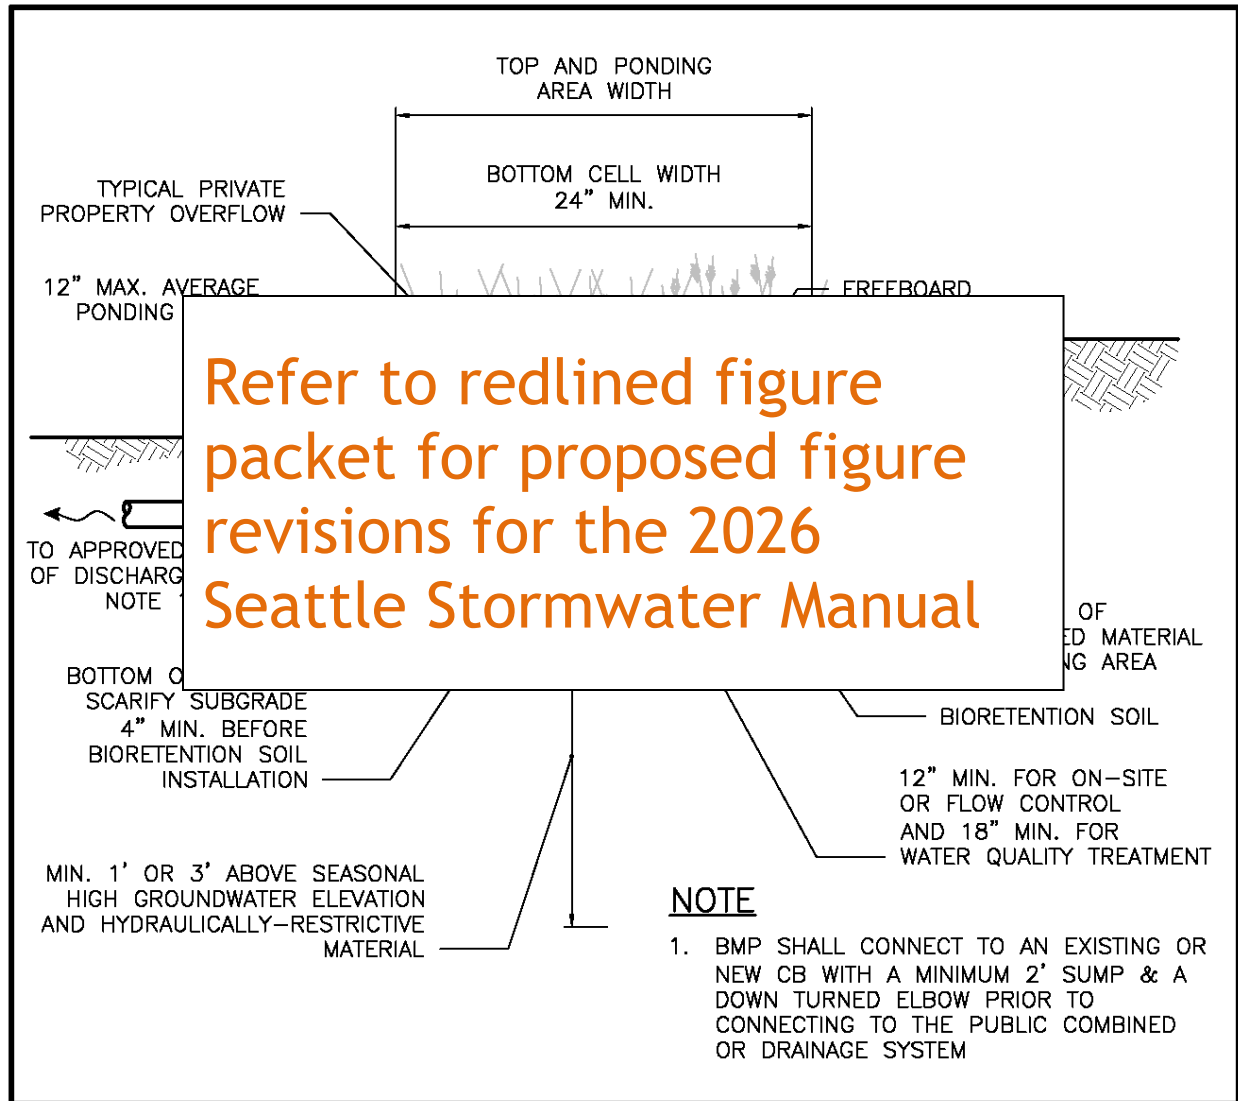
TOP AND PONDING AREA WIDTH

BOTTOM CELL WIDTH 24" MIN.

TYPICAL PRIVATE PROPERTY OVERFLOW

12" MAX. AVERAGE PONDING

FREEBOARD

Refer to redlined figure packet for proposed figure revisions for the 2026 Seattle Stormwater Manual

TO APPROVED OF DISCHARG NOTE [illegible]

OF
ED MATERIAL
NG AREA

BOTTOM O
SCARIFY SUBGRADE 4" MIN. BEFORE BIORETENTION SOIL INSTALLATION

BIORETENTION SOIL

12" MIN. FOR ON-SITE OR FLOW CONTROL AND 18" MIN. FOR WATER QUALITY TREATMENT

MIN. 1' OR 3' ABOVE SEASONAL HIGH GROUNDWATER ELEVATION AND HYDRAULICALLY-RESTRICTIVE MATERIAL

NOTE

1. BMP SHALL CONNECT TO AN EXISTING OR NEW CB WITH A MINIMUM 2' SUMP & A DOWN TURNED ELBOW PRIOR TO CONNECTING TO THE PUBLIC COMBINED OR DRAINAGE SYSTEM